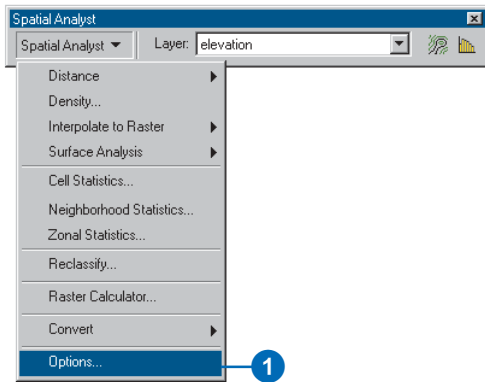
Spatial Analyst

Spatial Analyst ▼ Layer: elevation

Distance
Density...
Interpolate to Raster
Surface Analysis
Cell Statistics...
Neighborhood Statistics...
Zonal Statistics...
Reclassify...
Raster Calculator...
Convert
Options...

1